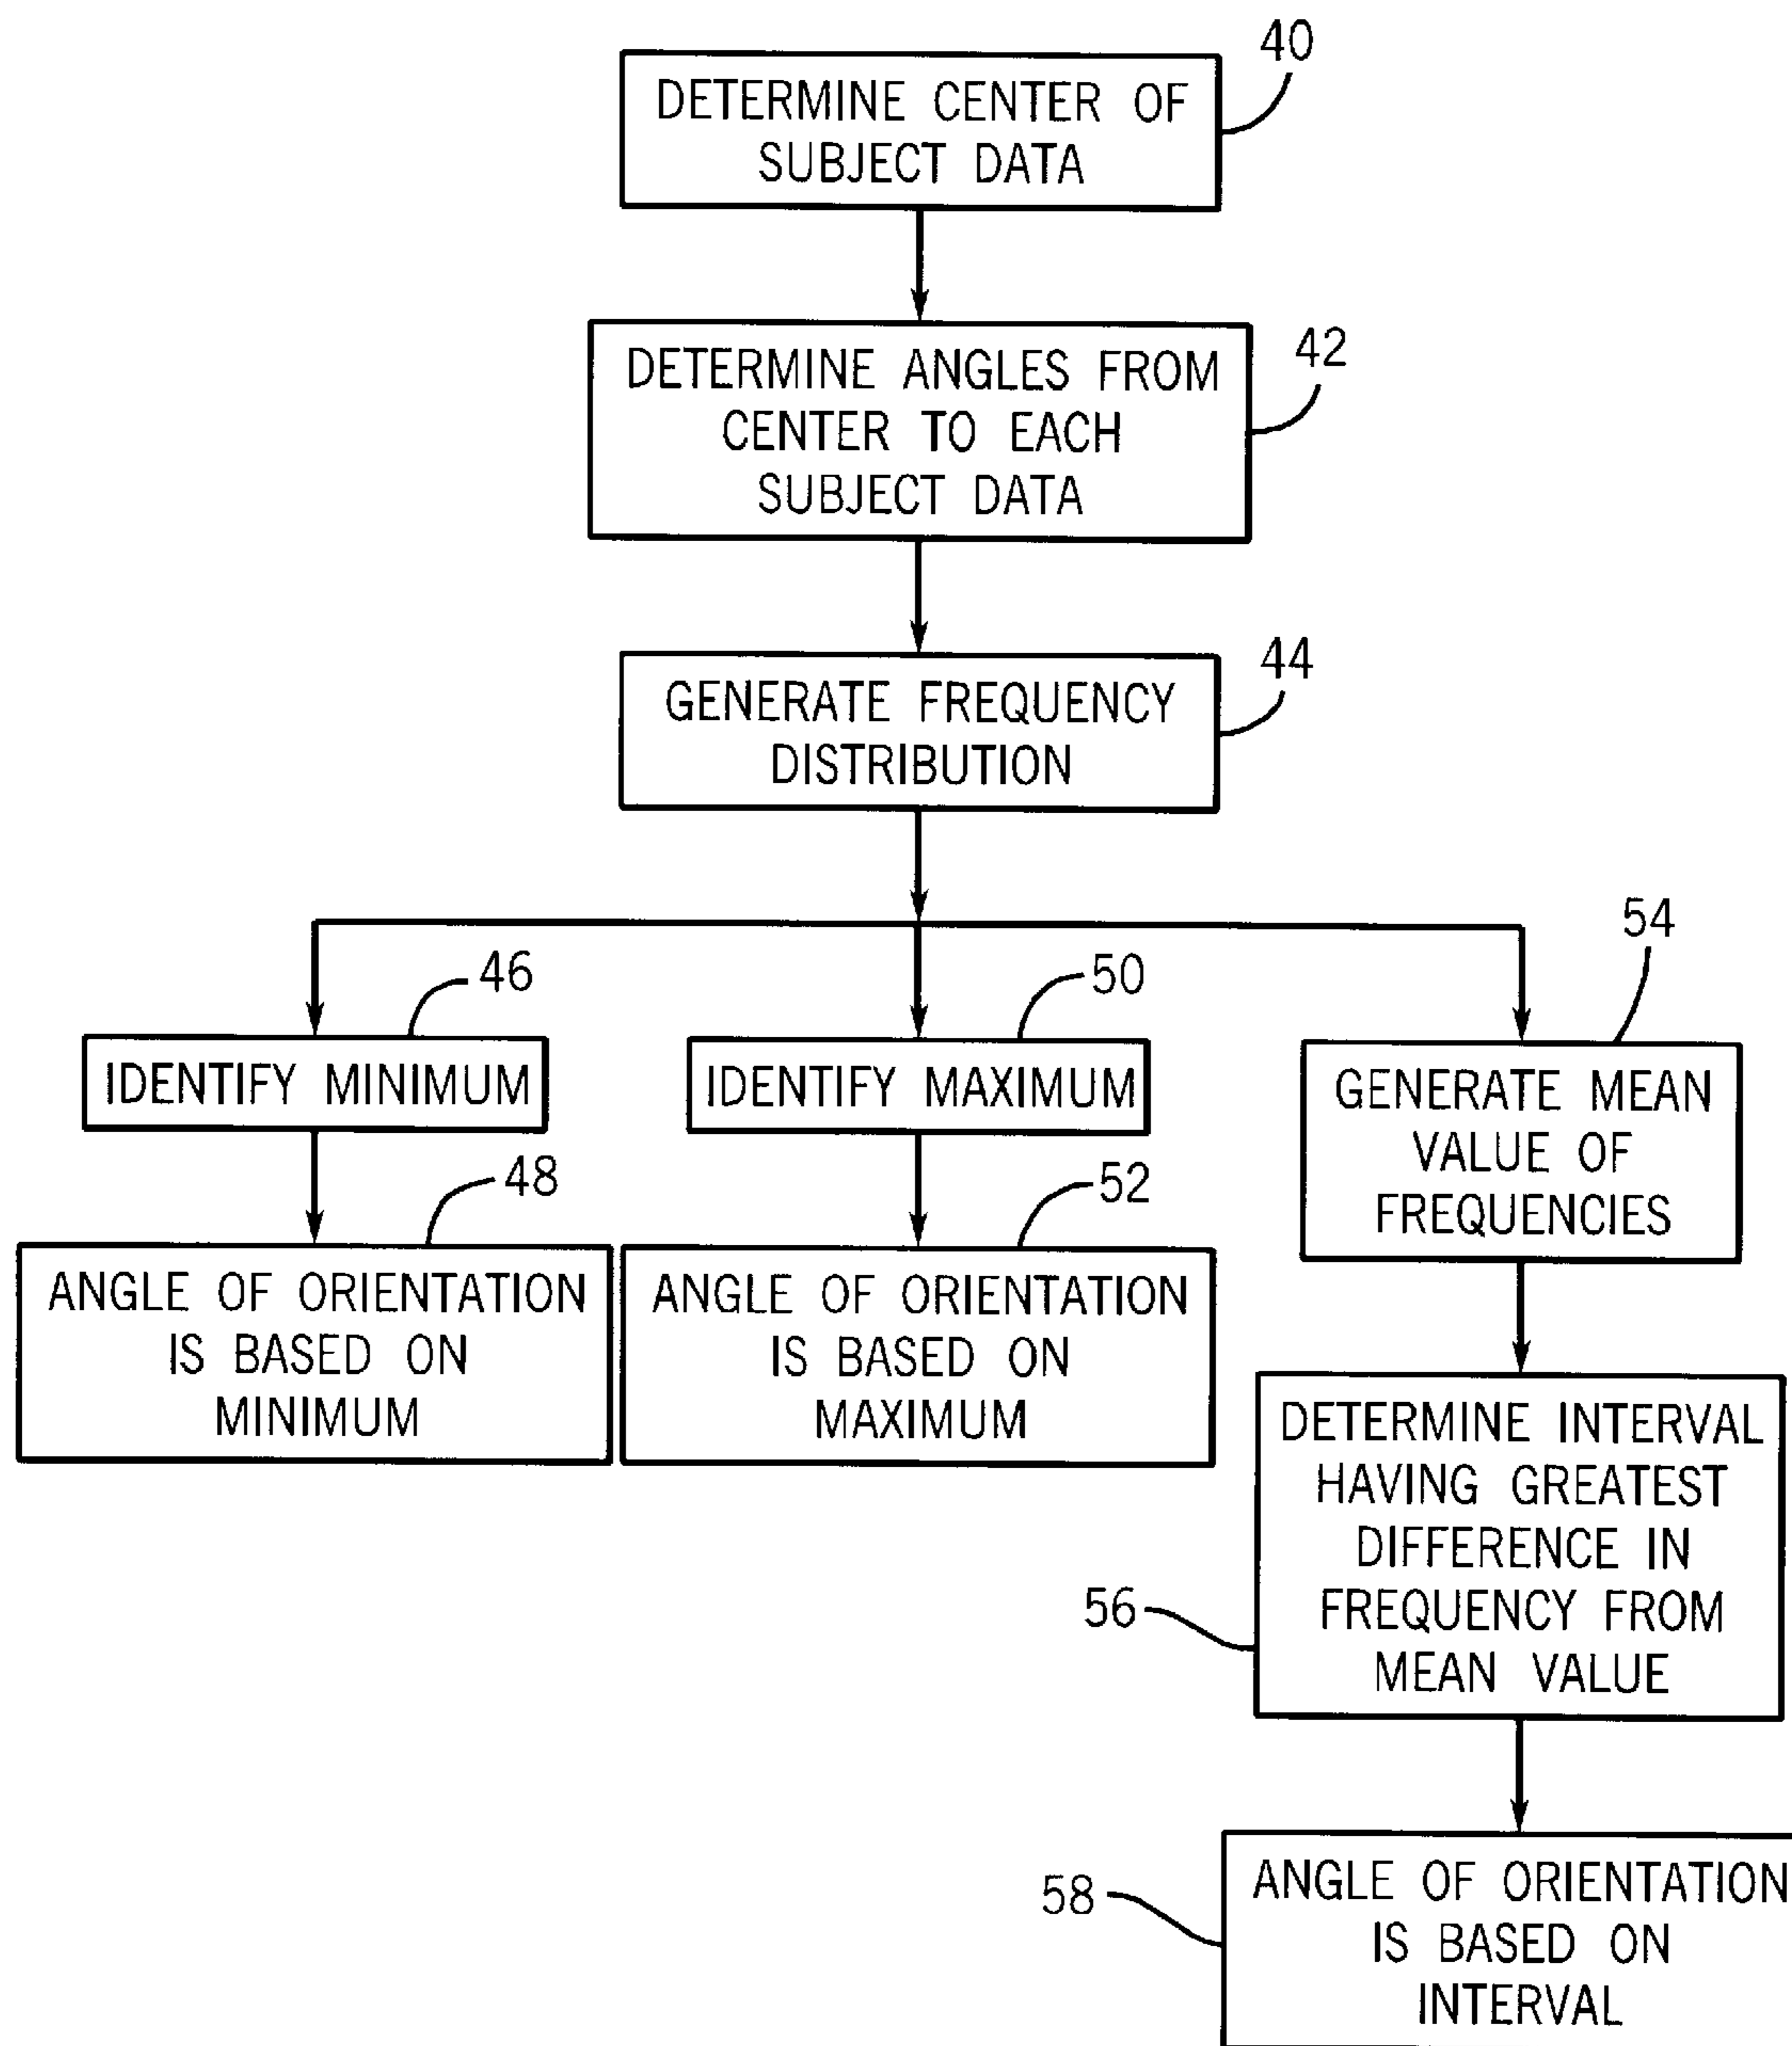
DETERMINE CENTER OF SUBJECT DATA

40

DETERMINE ANGLES FROM CENTER TO EACH SUBJECT DATA

42

GENERATE FREQUENCY DISTRIBUTION

44

46

IDENTIFY MINIMUM

48

ANGLE OF ORIENTATION IS BASED ON MINIMUM

50

IDENTIFY MAXIMUM

52

ANGLE OF ORIENTATION IS BASED ON MAXIMUM

54

GENERATE MEAN VALUE OF FREQUENCIES

DETERMINE INTERVAL HAVING GREATEST DIFFERENCE IN FREQUENCY FROM MEAN VALUE

56

58

ANGLE OF ORIENTATION IS BASED ON INTERVAL